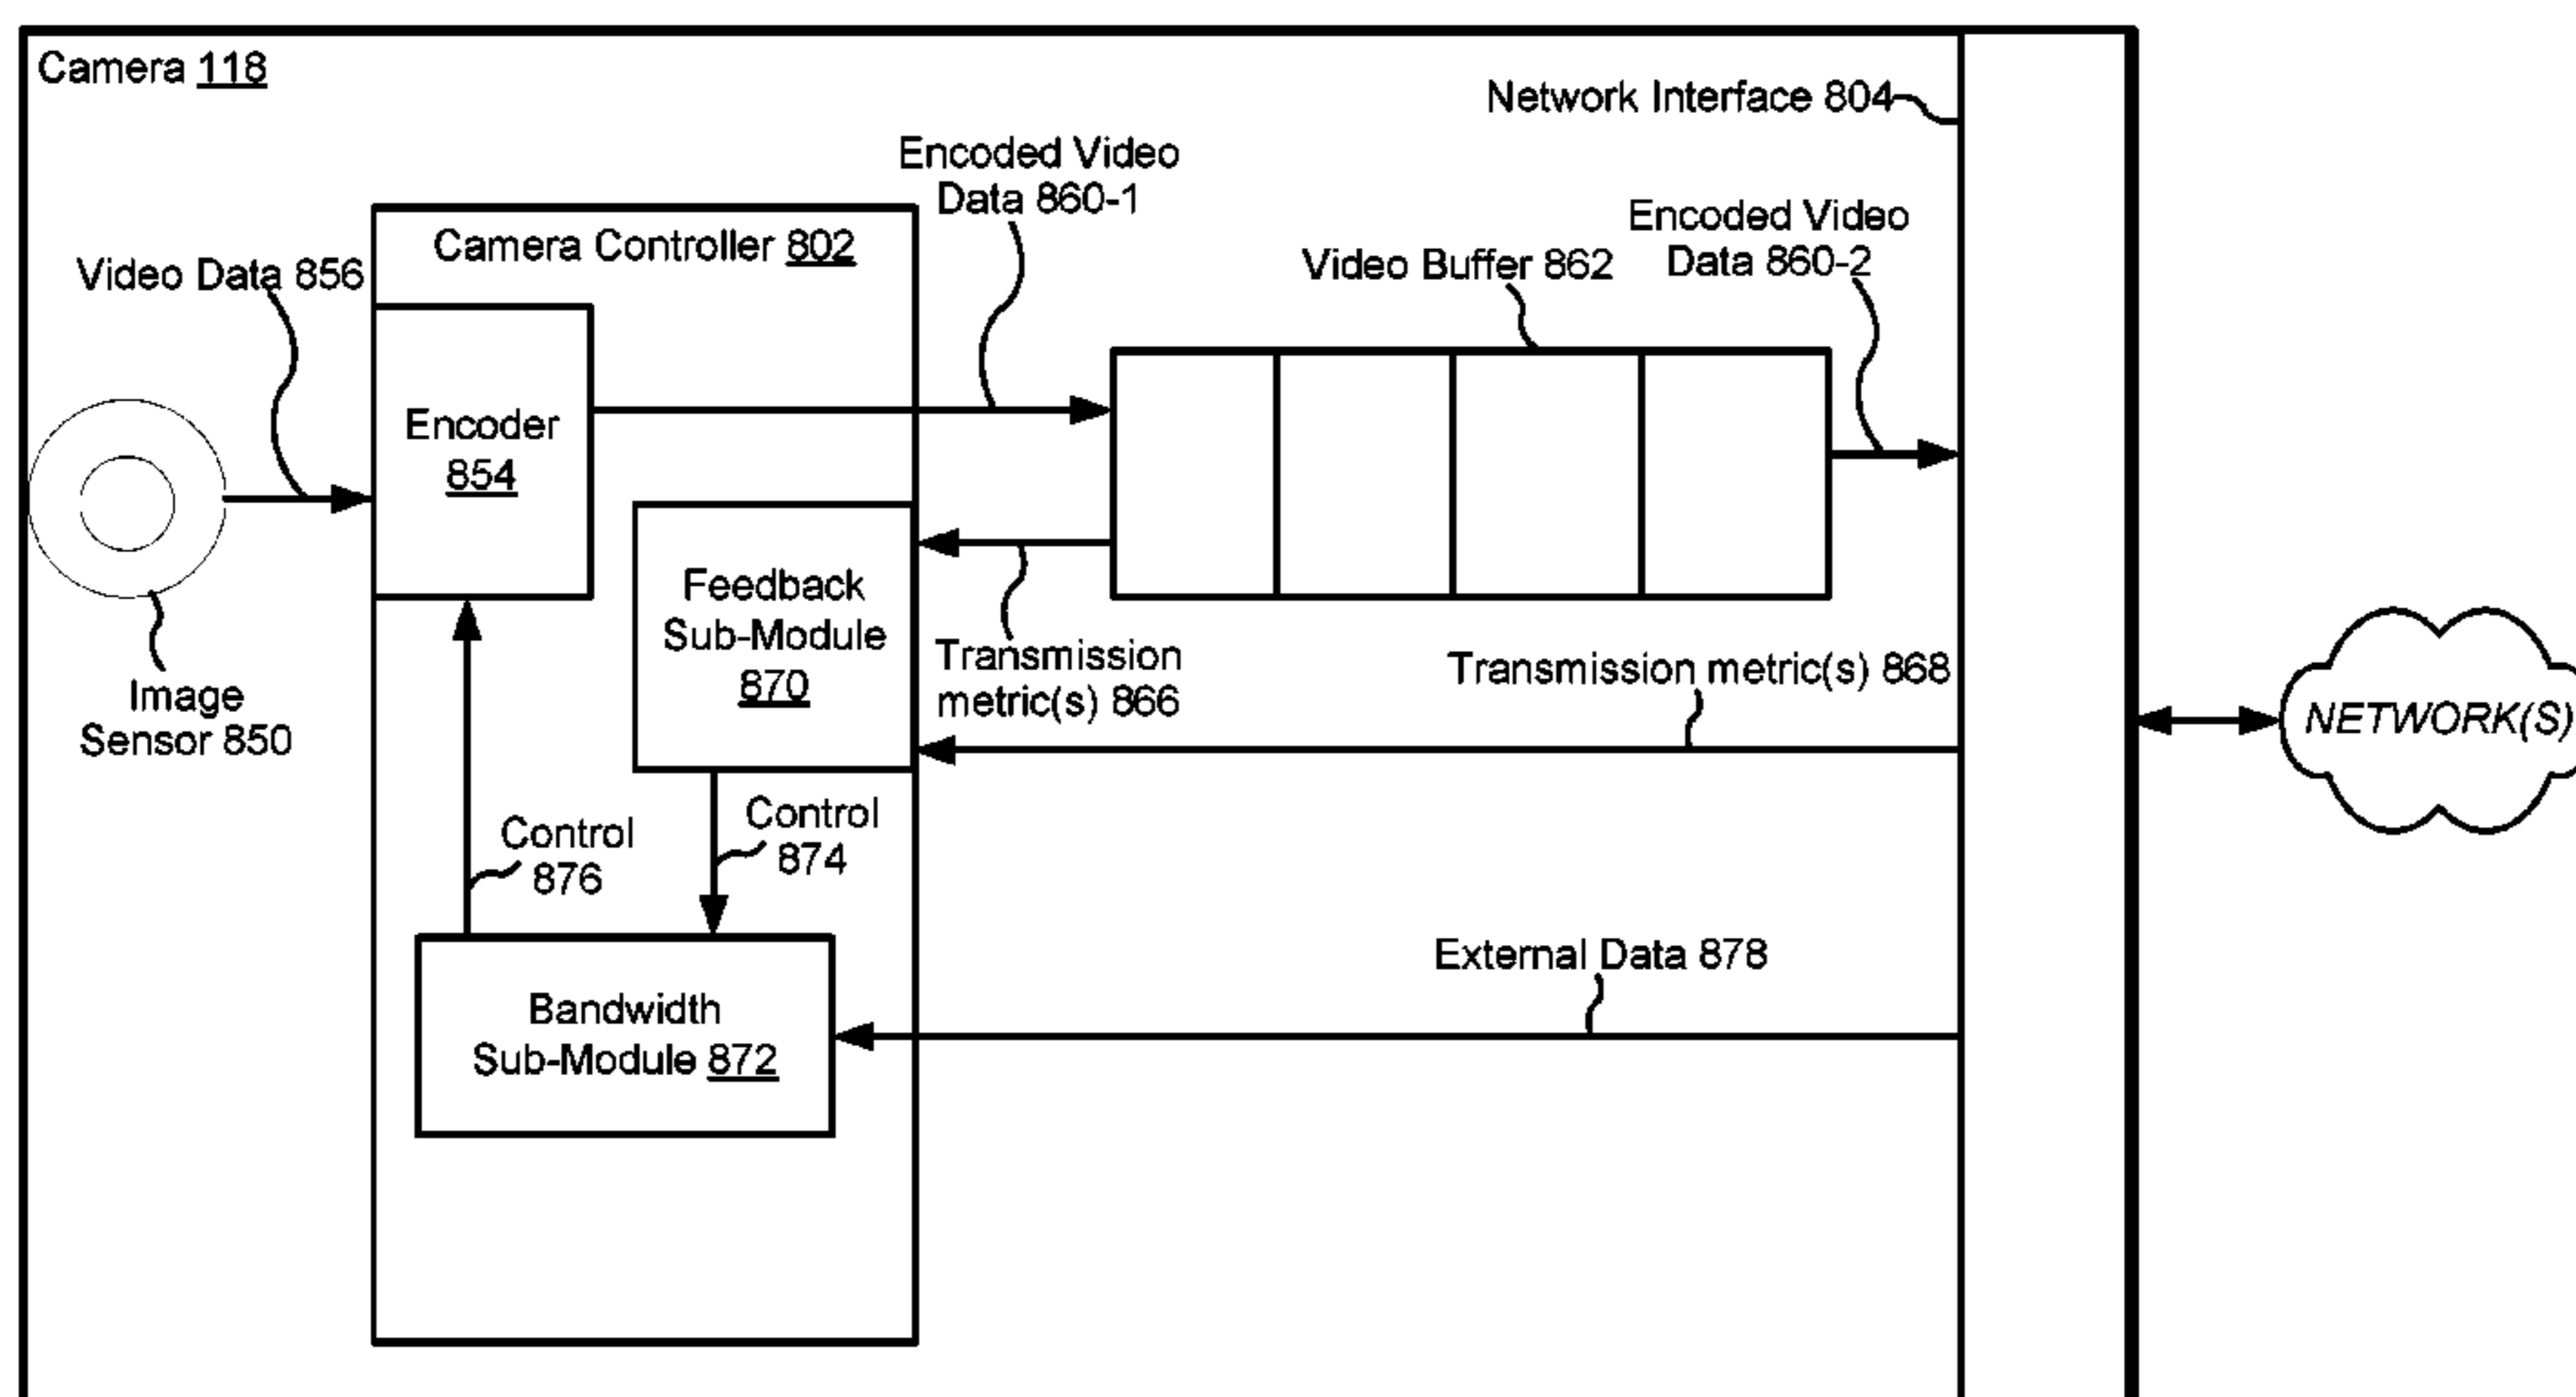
Camera 118

Network Interface 804

Encoded Video Data 860-1

Camera Controller 802

Video Data 856

Video Buffer 862

Encoded Video Data 860-2

Encoder 854

Feedback Sub-Module 870

Transmission metric(s) 866

Transmission metric(s) 868

Image Sensor 850

NETWORK(S)

Control 876

Control 874

External Data 878

Bandwidth Sub-Module 872